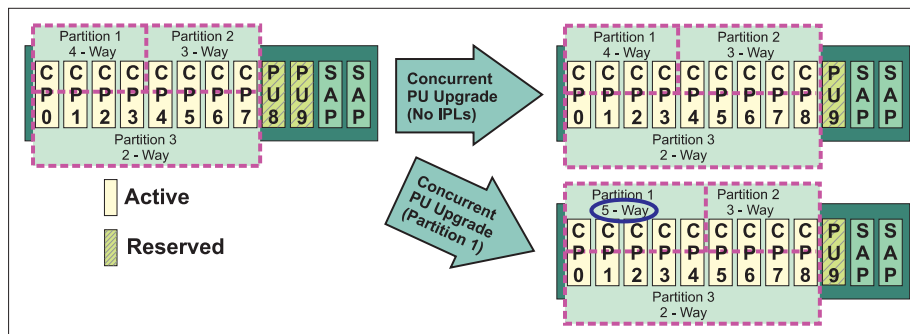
Partition 1
4 - Way

Partition 2
3 - Way

C
P
0

C
P
1

C
P
2

C
P
3

C
P
4

C
P
5

C
P
6

C
P
7

P
U
8

P
U
9

S
A
P

S
A
P

Partition 3
2 - Way

Active

Reserved

Concurrent
PU Upgrade
(No IPLs)

Partition 1
4 - Way

Partition 2
3 - Way

C
P
0

C
P
1

C
P
2

C
P
3

C
P
4

C
P
5

C
P
6

C
P
7

C
P
8

P
U
9

S
A
P

S
A
P

Partition 3
2 - Way

Concurrent
PU Upgrade
(Partition 1)

Partition 1
5 - Way

Partition 2
3 - Way

C
P
0

C
P
1

C
P
2

C
P
3

C
P
4

C
P
5

C
P
6

C
P
7

C
P
8

P
U
9

S
A
P

S
A
P

Partition 3
2 - Way